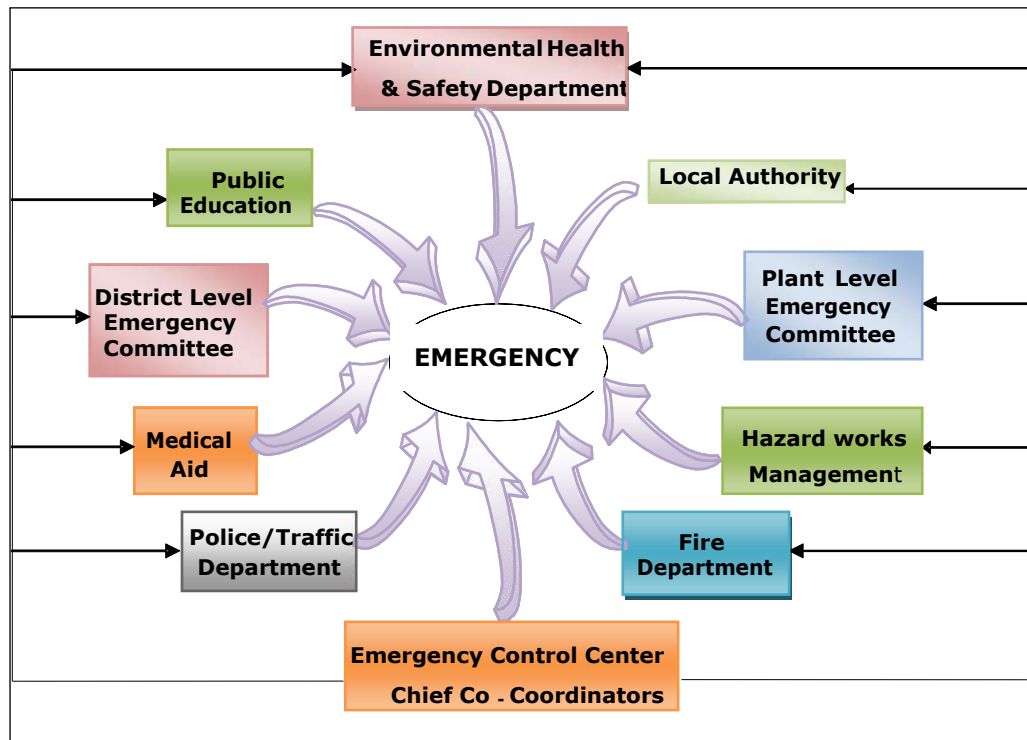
Environmental Health & Safety Department

Public Education

Local Authority

District Level Emergency Committee

Plant Level Emergency Committee

EMERGENCY

Medical Aid

Hazard works Management

Police/Traffic Department

Fire Department

Emergency Control Center Chief Co - Coordinators